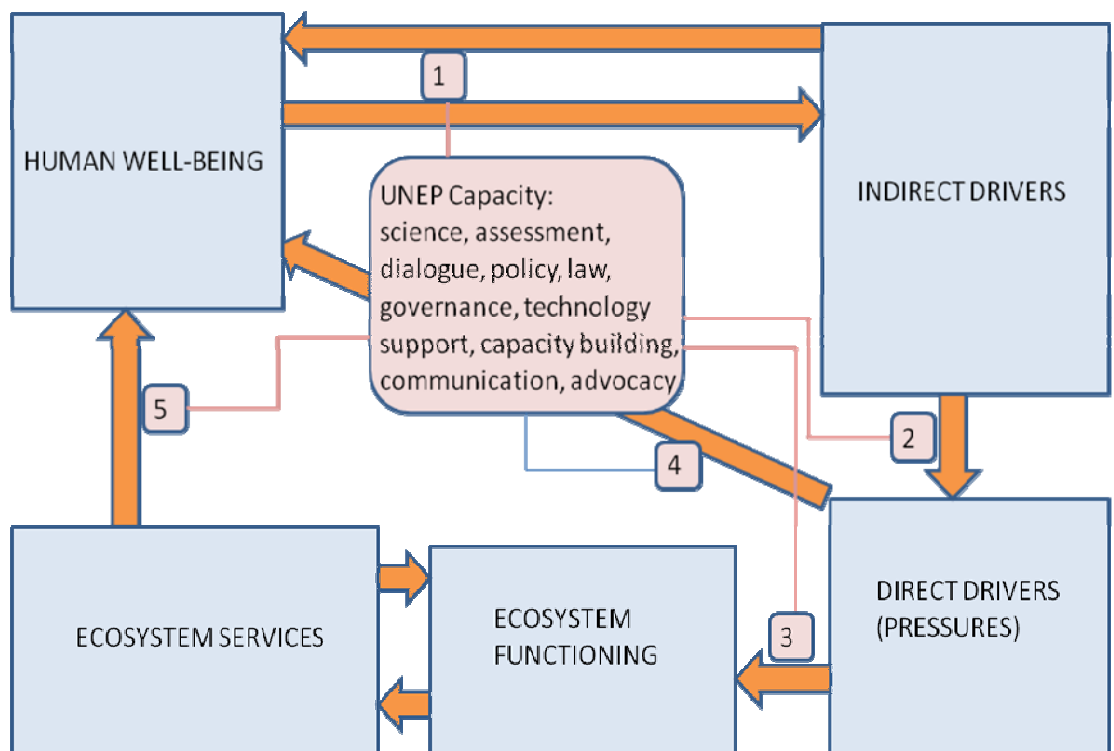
HUMAN WELL-BEING

1

INDIRECT DRIVERS

UNEP Capacity: science, assessment, dialogue, policy, law, governance, technology support, capacity building, communication, advocacy

5

2

4

ECOSYSTEM SERVICES

ECOSYSTEM FUNCTIONING

3

DIRECT DRIVERS (PRESSURES)